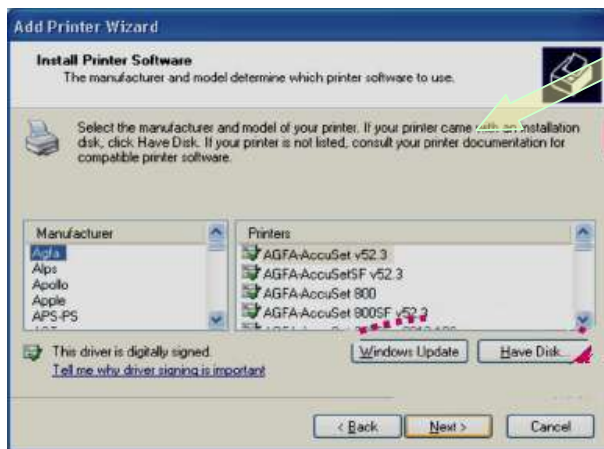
Add Printer Wizard

Install Printer Software
The manufacturer and model determine which printer software to use.

Select the manufacturer and model of your printer. If your printer came with an installation disk, click Have Disk. If your printer is not listed, consult your printer documentation for compatible printer software.

Manufacturer
Agfa
Alps
Apollo
Apple
APS-PS

Printers
AGFA-AccuSet v52.3
AGFA-AccuSetSF v52.3
AGFA-AccuSet 800
AGFA-AccuSet 800SF v52.3

This driver is digitally signed.
Tell me why driver signing is important

Windows Update
Have Disk...

< Back
Next >
Cancel